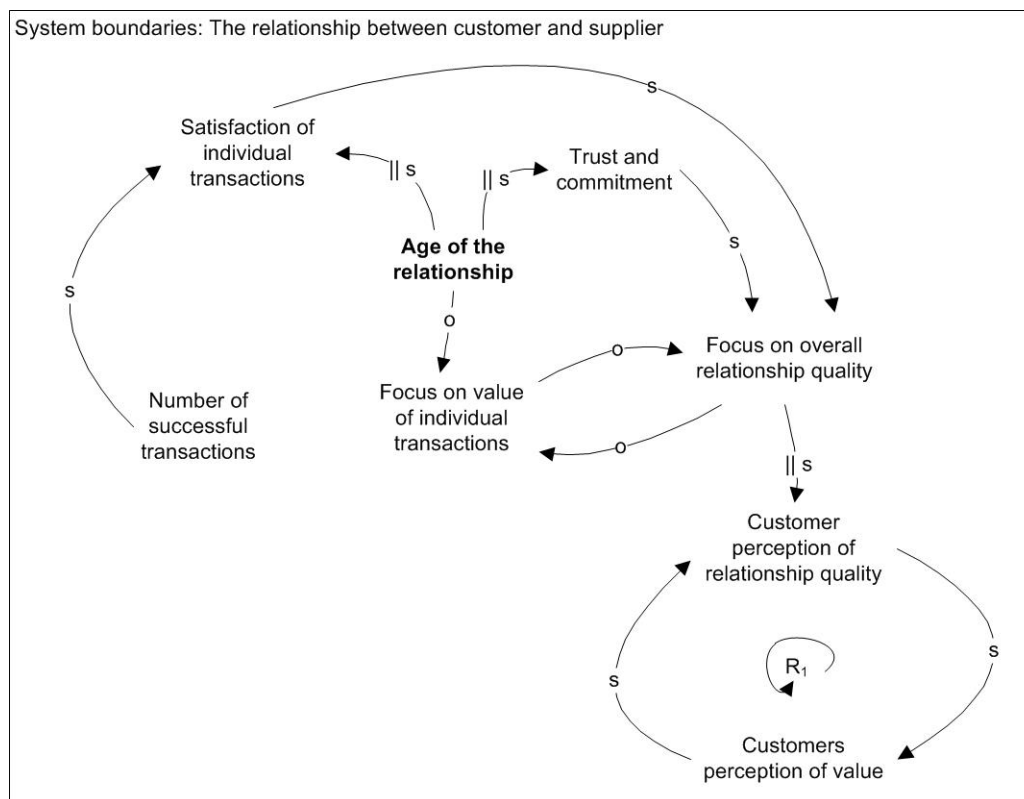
System boundaries: The relationship between customer and supplier

s

Satisfaction of individual transactions

|| s

|| s

Trust and commitment

s

Age of the relationship

s

o

Focus on overall relationship quality

o

Number of successful transactions

Focus on value of individual transactions

o

|| s

Customer perception of relationship quality

$R_1$

s

s

Customers perception of value